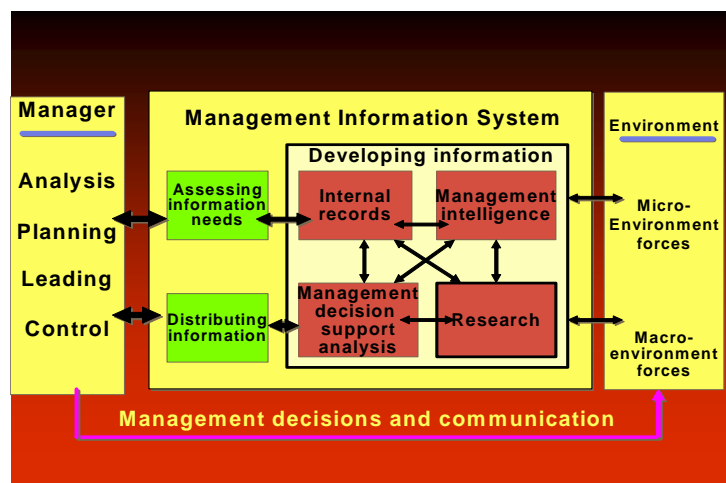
Manager

Analysis

Planning

Leading

Control

Management Information System

Developing information

Assessing information needs

Internal records

Management intelligence

Distributing information

Management decision support analysis

Research

Environment

Micro-Environment forces

Macro-environment forces

Management decisions and communication